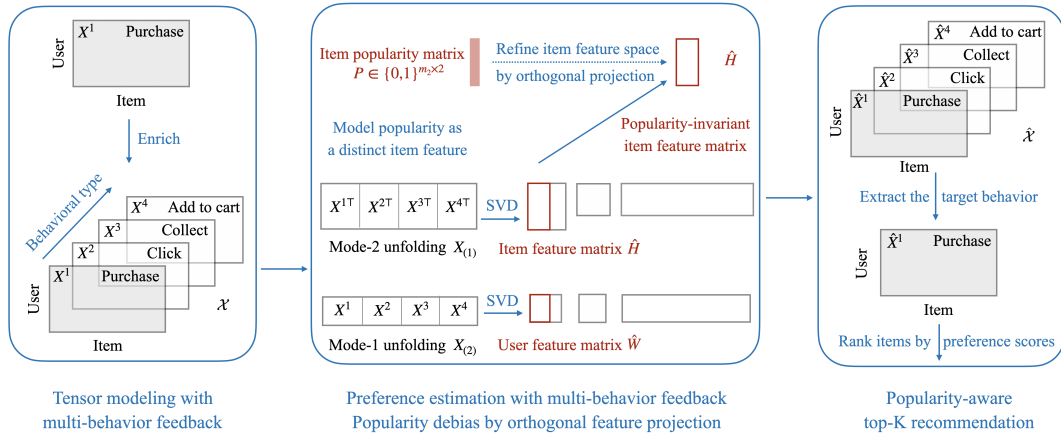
User
$X^1$ Purchase
Item

Enrich

Behavioral type

$X^4$ Add to cart
$X^3$ Collect
$X^2$ Click
$X^1$ Purchase
User
Item
$\mathcal{X}$

Tensor modeling with multi-behavior feedback

Item popularity matrix $P \in \{0,1\}^{m_2 \times 2}$

Refine item feature space by orthogonal projection

$\hat{H}$

Model popularity as a distinct item feature

Popularity-invariant item feature matrix

| $X^{1\top}$ | $X^{2\top}$ | $X^{3\top}$ | $X^{4\top}$ |
|---|---|---|---|

SVD

Mode-2 unfolding $X_{(1)}$

Item feature matrix $\hat{H}$

| $X^1$ | $X^2$ | $X^3$ | $X^4$ |
|---|---|---|---|

SVD

Mode-1 unfolding $X_{(2)}$

User feature matrix $\hat{W}$

Preference estimation with multi-behavior feedback
Popularity debias by orthogonal feature projection

$\hat{X}^4$ Add to cart
$\hat{X}^3$ Collect
$\hat{X}^2$ Click
$\hat{X}^1$ Purchase
User
Item
$\hat{\mathcal{X}}$

Extract the target behavior

$\hat{X}^1$ Purchase
User
Item

Rank items by preference scores

Popularity-aware top-K recommendation